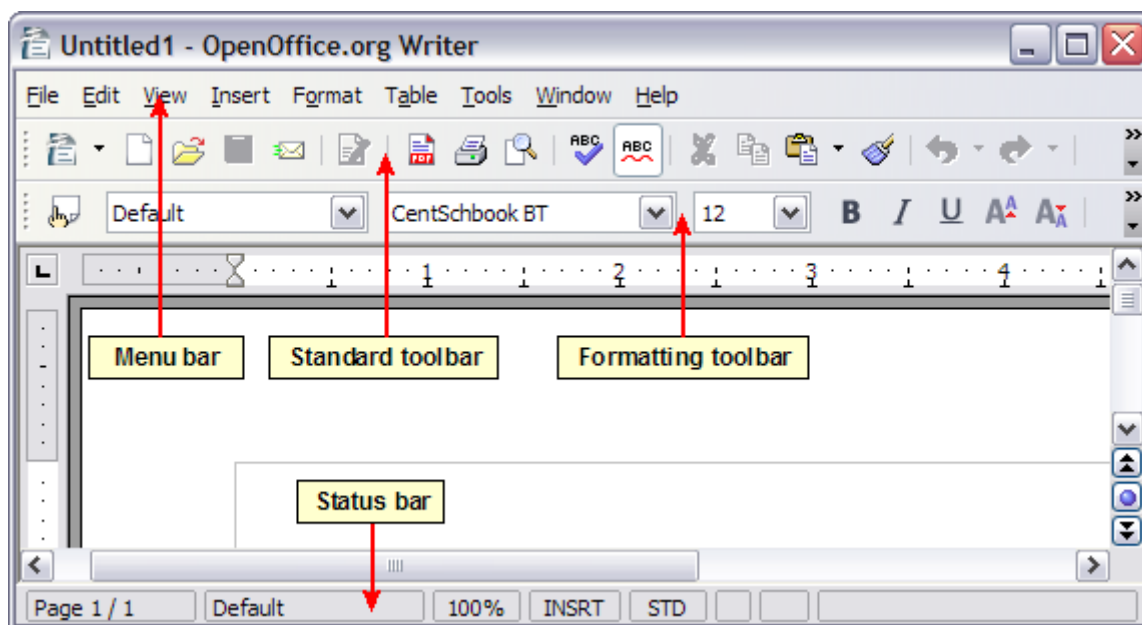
Untitled1 - OpenOffice.org Writer

File Edit View Insert Format Table Tools Window Help

Default CentSchbook BT 12

1 2 3 4

Menu bar Standard toolbar Formatting toolbar

Status bar

Page 1 / 1 Default 100% INSRT STD